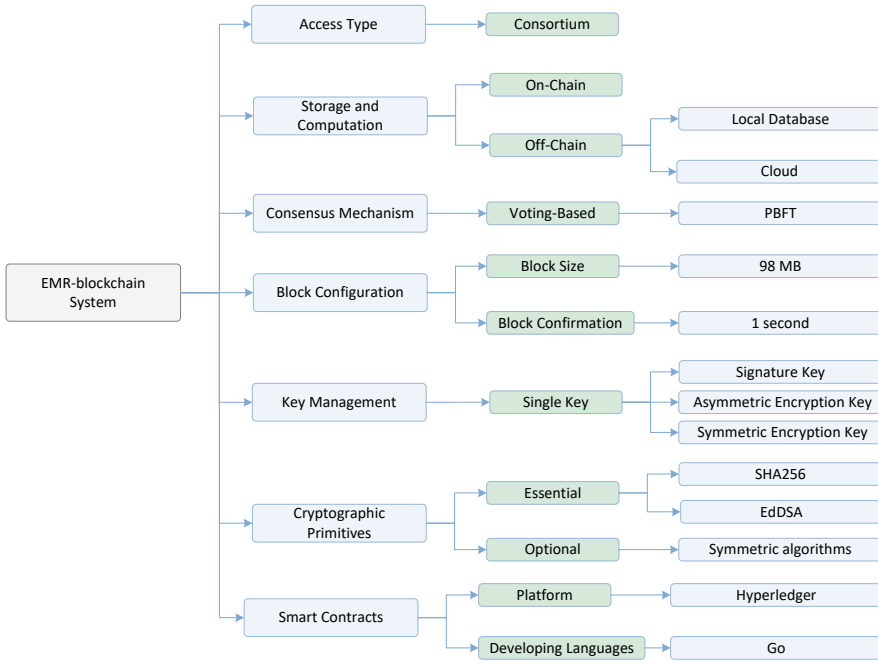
EMR-blockchain System

Access Type
Consortium

Storage and Computation
On-Chain
Off-Chain
Local Database
Cloud

Consensus Mechanism
Voting-Based
PBFT

Block Configuration
Block Size
98 MB
Block Confirmation
1 second

Key Management
Single Key
Signature Key
Asymmetric Encryption Key
Symmetric Encryption Key

Cryptographic Primitives
Essential
SHA256
EdDSA
Optional
Symmetric algorithms

Smart Contracts
Platform
Hyperledger
Developing Languages
Go